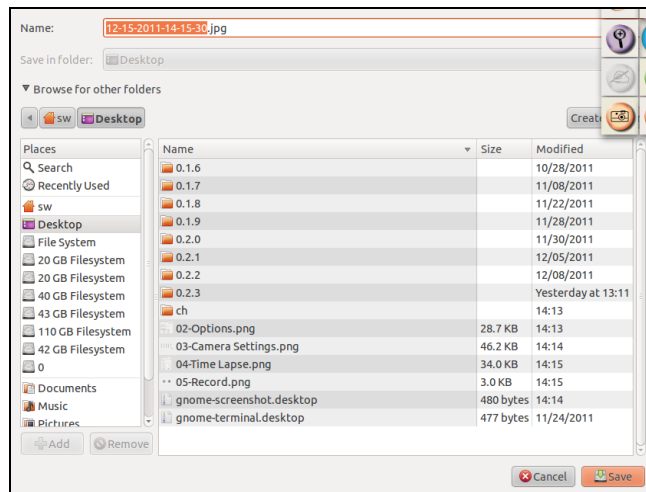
Name: 12-15-2011-14-15-30.jpg

Save in folder: Desktop

▼ Browse for other folders

sw Desktop

Create

| Places |
|---|
| Search |
| Recently Used |
| sw |
| Desktop |
| File System |
| 20 GB Filesystem |
| 20 GB Filesystem |
| 40 GB Filesystem |
| 43 GB Filesystem |
| 110 GB Filesystem |
| 42 GB Filesystem |
| 0 |
| Documents |
| Music |
| Pictures |

Add Remove

| Name | Size | Modified |
|---|---|---|
| 0.1.6 | | 10/28/2011 |
| 0.1.7 | | 11/08/2011 |
| 0.1.8 | | 11/22/2011 |
| 0.1.9 | | 11/28/2011 |
| 0.2.0 | | 11/30/2011 |
| 0.2.1 | | 12/05/2011 |
| 0.2.2 | | 12/08/2011 |
| 0.2.3 | | Yesterday at 13:11 |
| ch | | 14:13 |
| 02-Options.png | 28.7 KB | 14:13 |
| 03-Camera Settings.png | 46.2 KB | 14:14 |
| 04-Time Lapse.png | 34.0 KB | 14:15 |
| 05-Record.png | 3.0 KB | 14:15 |
| gnome-screenshot.desktop | 480 bytes | 14:14 |
| gnome-terminal.desktop | 477 bytes | 11/24/2011 |

Cancel Save